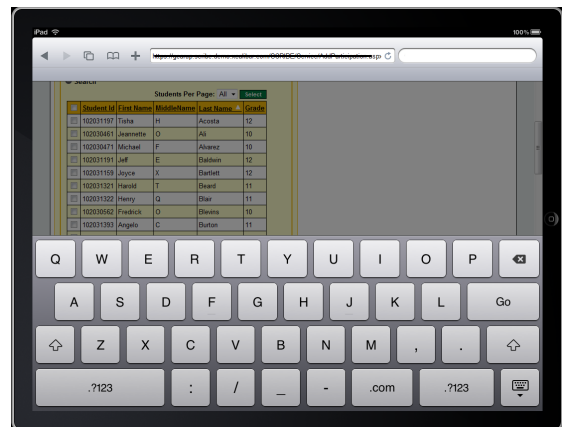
iPad

100%

https://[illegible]/Contact/AddParticipation.aspx

Search

Students Per Page: All Select

| | Student Id | First Name | MiddleName | Last Name | Grade |
|---|---|---|---|---|---|
| | 102031197 | Tisha | H | Acosta | 12 |
| | 102030461 | Jeannette | O | Ali | 10 |
| | 102030471 | Michael | F | Alvarez | 10 |
| | 102031191 | Jeff | E | Baldwin | 12 |
| | 102031159 | Joyce | X | Bartlett | 12 |
| | 102031321 | Harold | T | Beard | 11 |
| | 102031322 | Henry | Q | Blair | 11 |
| | 102030562 | Fredrick | O | Blevins | 10 |
| | 102031393 | Angelo | C | Burton | 11 |

Q W E R T Y U I O P

A S D F G H J K L Go

Z X C V B N M , .

.?123 : / _ - .com .?123